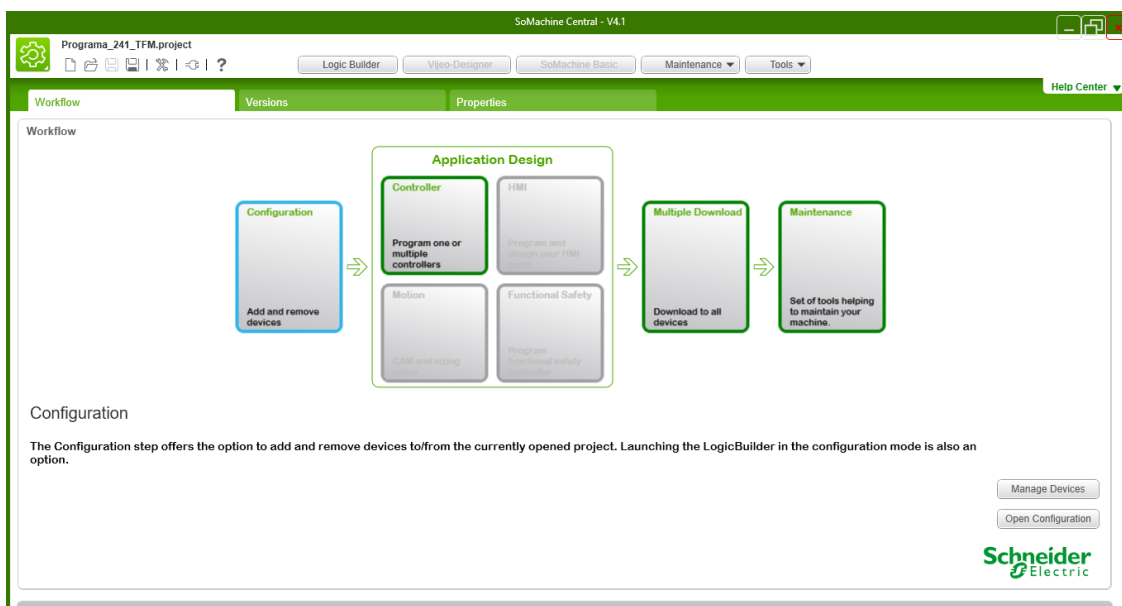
SoMachine Central - V4.1

Programa_241_TFM.project

?

Logic Builder

Vijeo-Designer

SoMachine Basic

Maintenance

Tools

Help Center

Workflow

Versions

Properties

Workflow

Application Design

Configuration

Add and remove devices

Controller

Program one or multiple controllers

HMI

Program and design your HMI

Motion

CAM and sizing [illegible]

Functional Safety

Program functional safety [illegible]

Multiple Download

Download to all devices

Maintenance

Set of tools helping to maintain your machine.

Configuration

The Configuration step offers the option to add and remove devices to/from the currently opened project. Launching the LogicBuilder in the configuration mode is also an option.

Manage Devices

Open Configuration

Schneider Electric